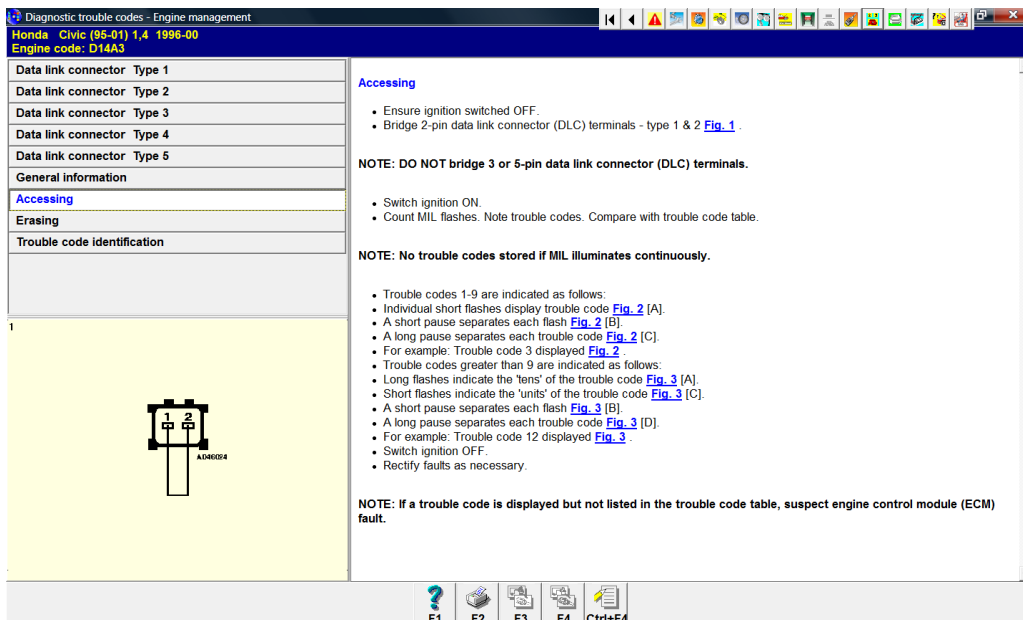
Diagnostic trouble codes - Engine management

Honda Civic (95-01) 1,4 1996-00
Engine code: D14A3

Data link connector Type 1
Data link connector Type 2
Data link connector Type 3
Data link connector Type 4
Data link connector Type 5
General information
Accessing
Erasing
Trouble code identification

1

1 2

AD46024

Accessing

- Ensure ignition switched OFF.
- Bridge 2-pin data link connector (DLC) terminals - type 1 & 2 Fig. 1 .

NOTE: DO NOT bridge 3 or 5-pin data link connector (DLC) terminals.

- Switch ignition ON.
- Count MIL flashes. Note trouble codes. Compare with trouble code table.

NOTE: No trouble codes stored if MIL illuminates continuously.

- Trouble codes 1-9 are indicated as follows:
- Individual short flashes display trouble code Fig. 2 [A].
- A short pause separates each flash Fig. 2 [B].
- A long pause separates each trouble code Fig. 2 [C].
- For example: Trouble code 3 displayed Fig. 2 .
- Trouble codes greater than 9 are indicated as follows:
- Long flashes indicate the 'tens' of the trouble code Fig. 3 [A].
- Short flashes indicate the 'units' of the trouble code Fig. 3 [C].
- A short pause separates each flash Fig. 3 [B].
- A long pause separates each trouble code Fig. 3 [D].
- For example: Trouble code 12 displayed Fig. 3 .
- Switch ignition OFF.
- Rectify faults as necessary.

NOTE: If a trouble code is displayed but not listed in the trouble code table, suspect engine control module (ECM) fault.

F1 F2 F3 F4 Ctrl+F4